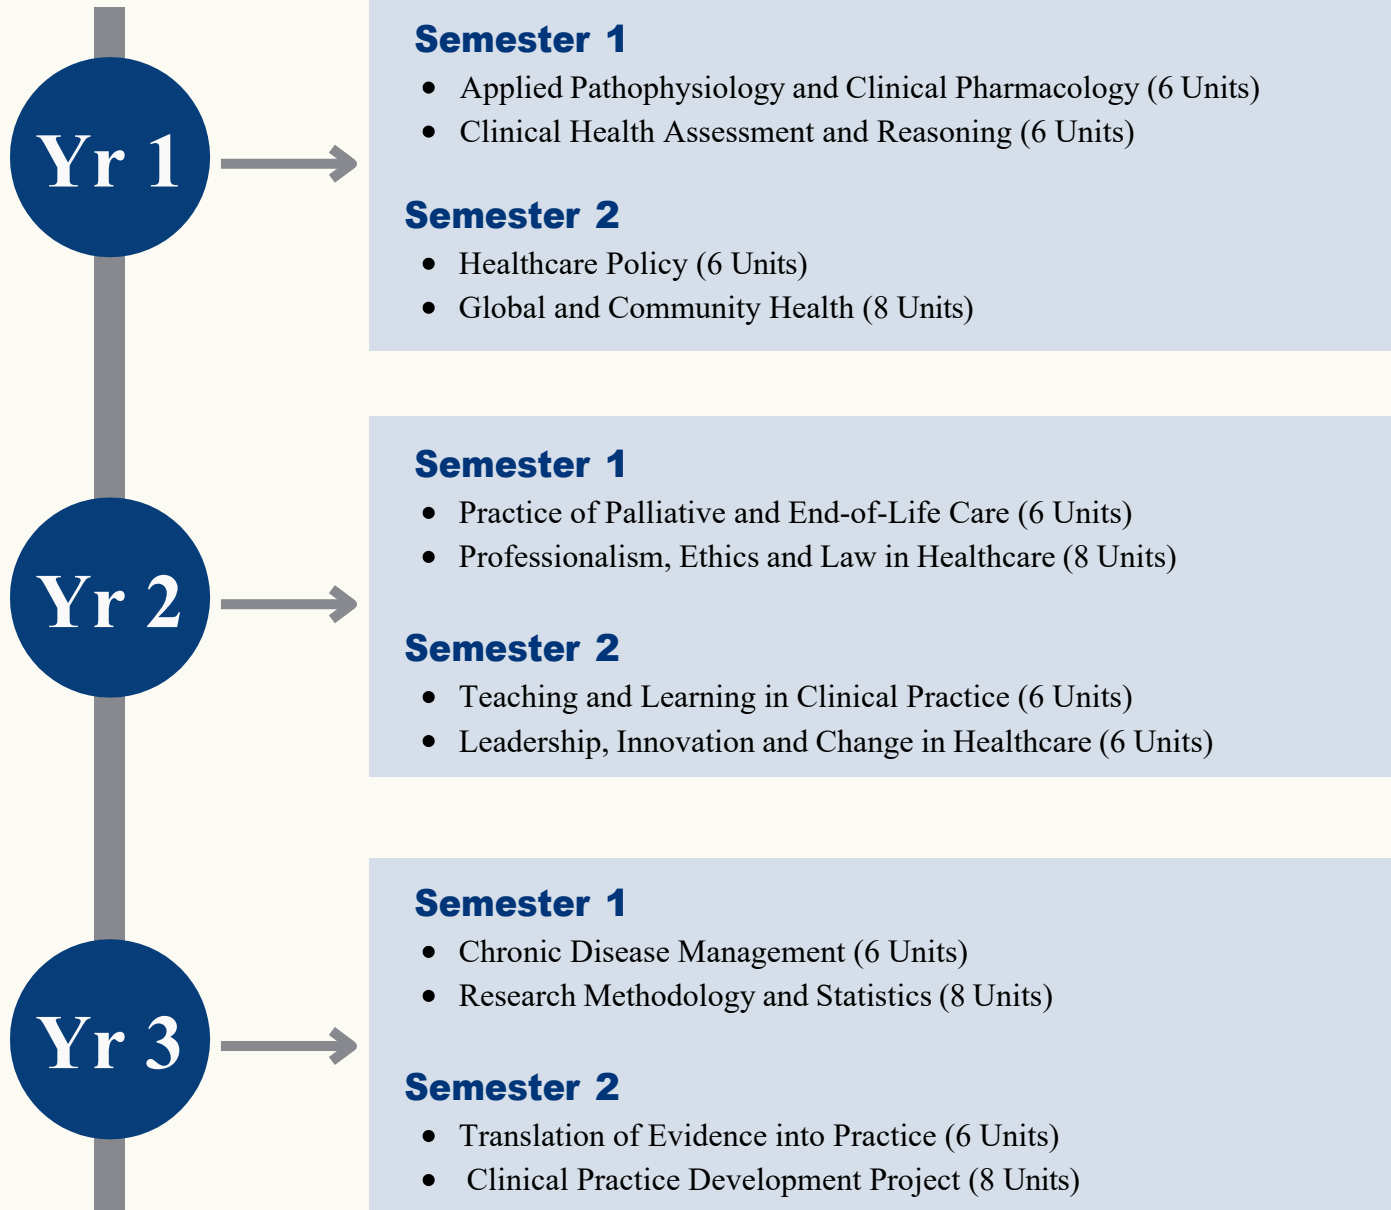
Yr 1

Semester 1
- Applied Pathophysiology and Clinical Pharmacology (6 Units)
- Clinical Health Assessment and Reasoning (6 Units)

Semester 2
- Healthcare Policy (6 Units)
- Global and Community Health (8 Units)

Yr 2

Semester 1
- Practice of Palliative and End-of-Life Care (6 Units)
- Professionalism, Ethics and Law in Healthcare (8 Units)

Semester 2
- Teaching and Learning in Clinical Practice (6 Units)
- Leadership, Innovation and Change in Healthcare (6 Units)

Yr 3

Semester 1
- Chronic Disease Management (6 Units)
- Research Methodology and Statistics (8 Units)

Semester 2
- Translation of Evidence into Practice (6 Units)
- Clinical Practice Development Project (8 Units)